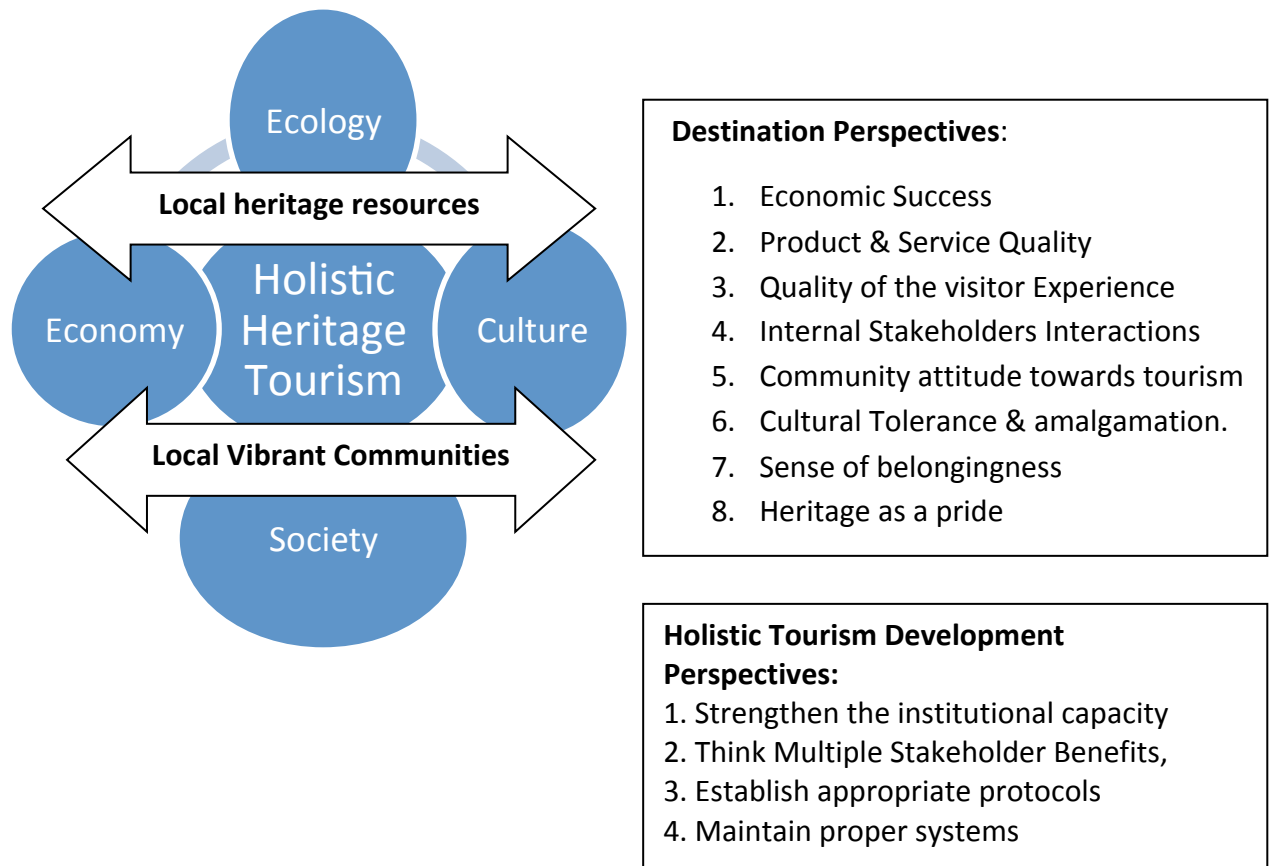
Ecology

Local heritage resources

Economy

Holistic Heritage Tourism

Culture

Local Vibrant Communities

Society

**Destination Perspectives**:

1. Economic Success
2. Product & Service Quality
3. Quality of the visitor Experience
4. Internal Stakeholders Interactions
5. Community attitude towards tourism
6. Cultural Tolerance & amalgamation.
7. Sense of belongingness
8. Heritage as a pride

**Holistic Tourism Development Perspectives:**

1. Strengthen the institutional capacity
2. Think Multiple Stakeholder Benefits,
3. Establish appropriate protocols
4. Maintain proper systems